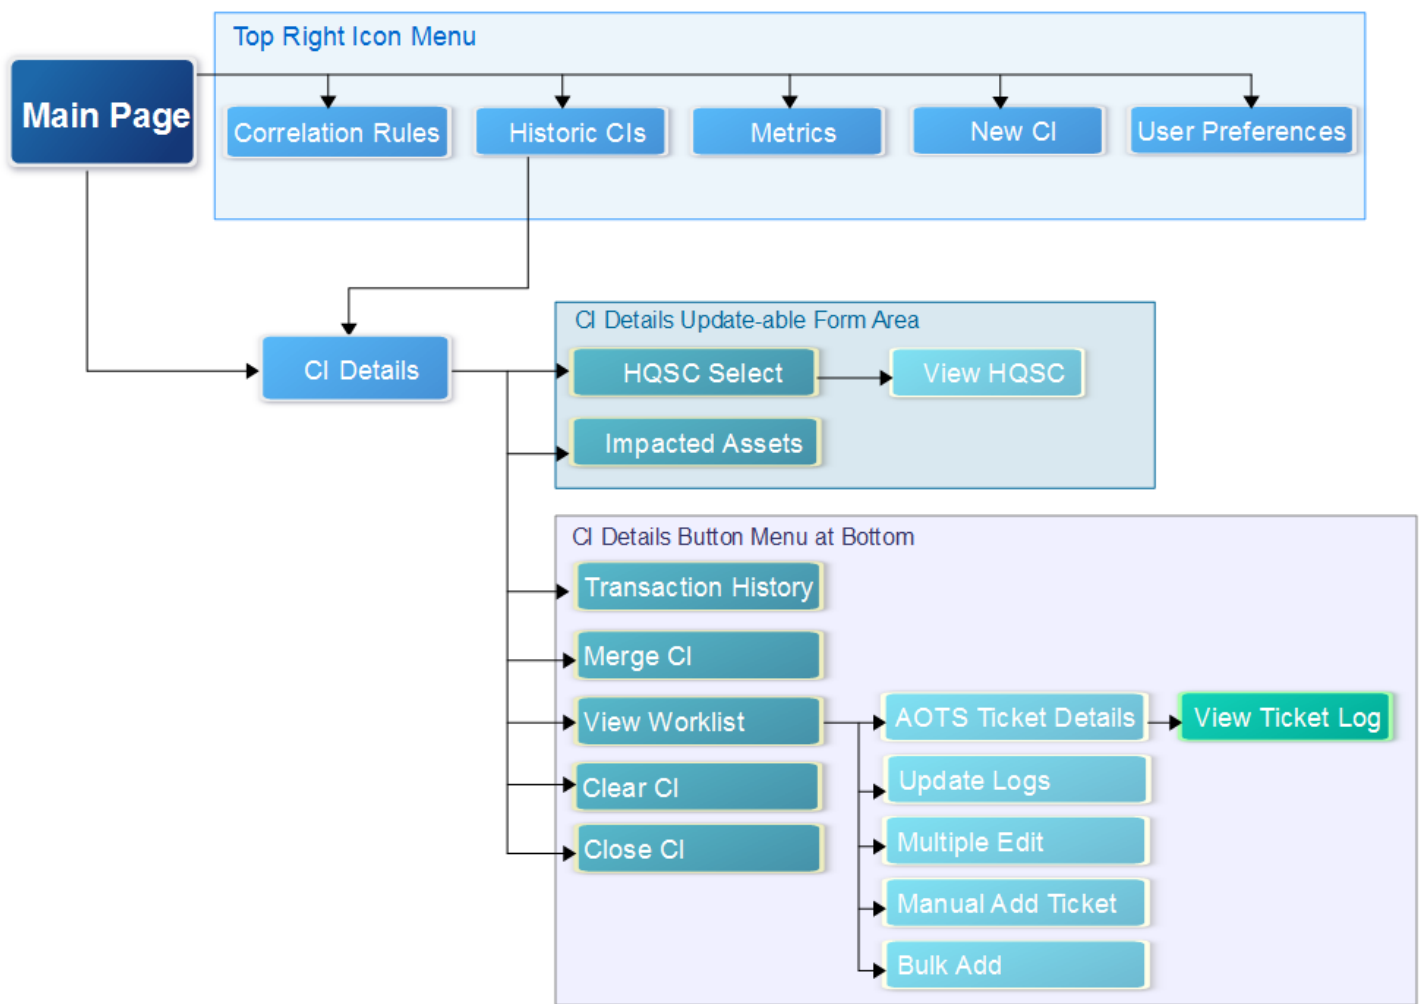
Top Right Icon Menu

Main Page

Correlation Rules

Historic CIs

Metrics

New CI

User Preferences

CI Details

CI Details Update-able Form Area

HQSC Select

View HQSC

Impacted Assets

CI Details Button Menu at Bottom

Transaction History

Merge CI

View Worklist

AOTS Ticket Details

View Ticket Log

Update Logs

Clear CI

Multiple Edit

Close CI

Manual Add Ticket

Bulk Add